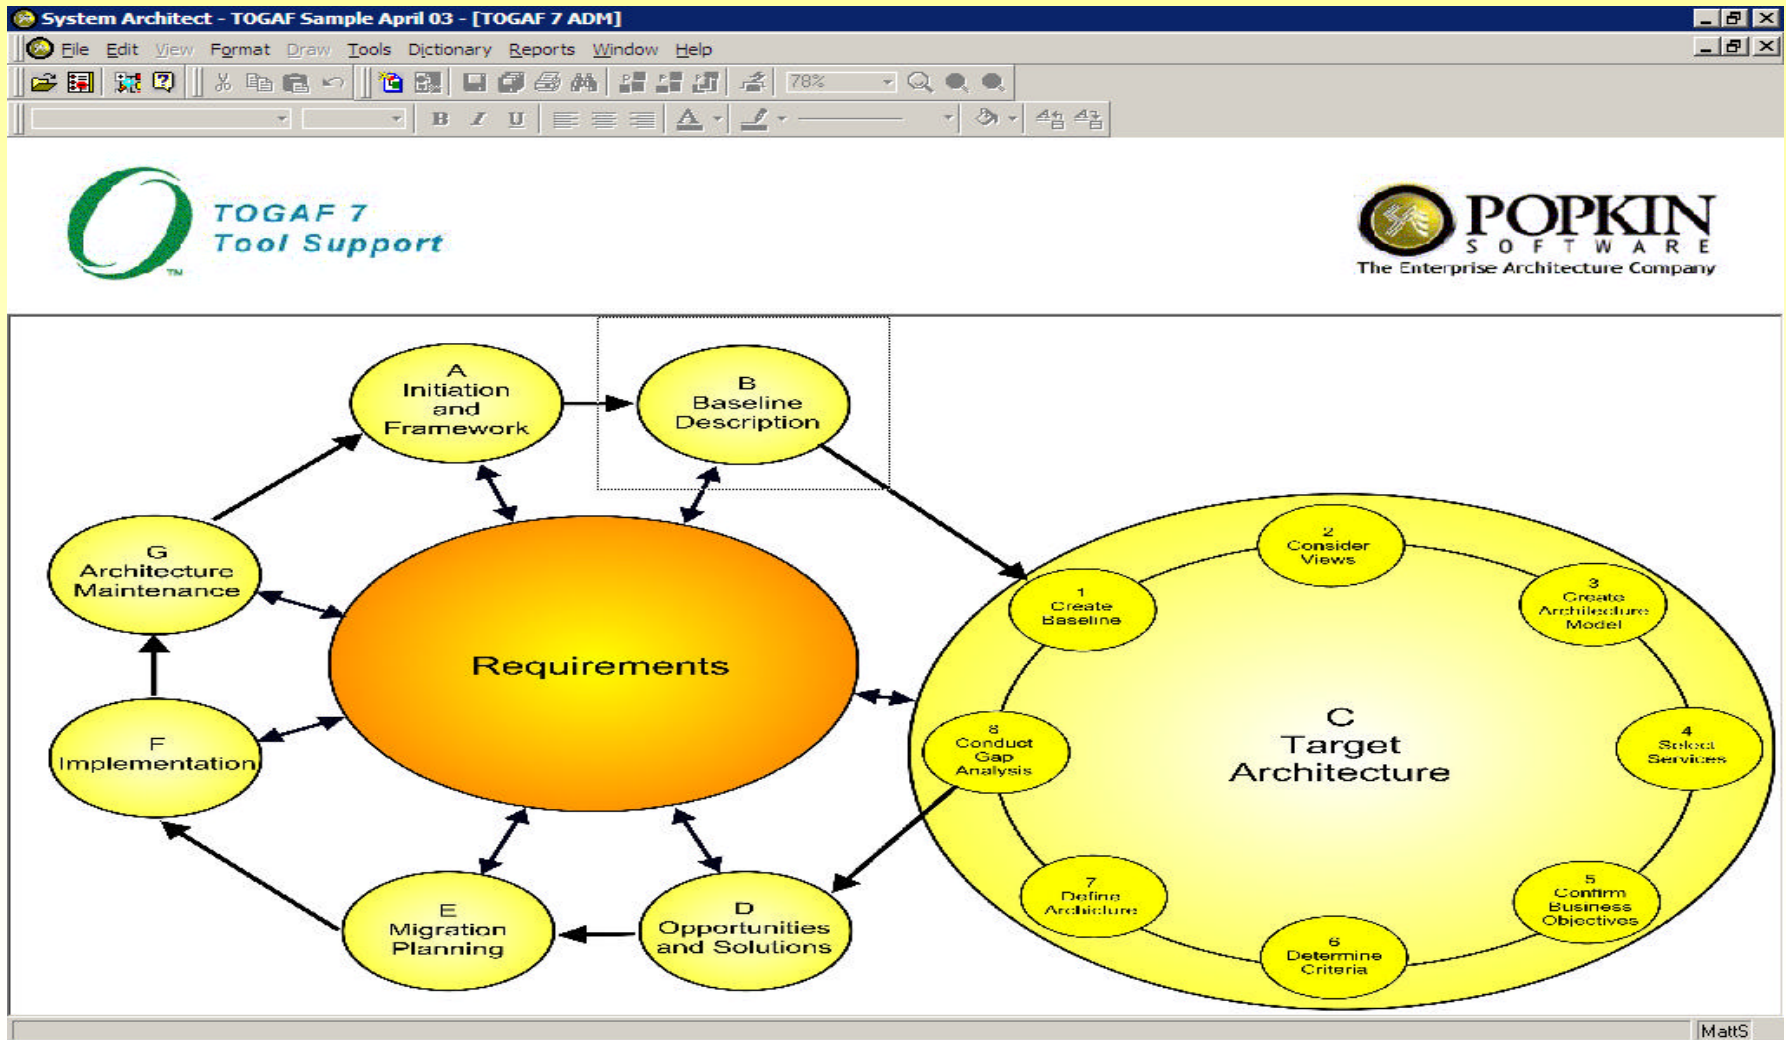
System Architect - TOGAF Sample April 03 - [TOGAF 7 ADM]

File Edit View Format Draw Tools Dictionary Reports Window Help

78%

B I U

TOGAF 7
Tool Support

POPKIN
SOFTWARE
The Enterprise Architecture Company

A
Initiation
and
Framework

B
Baseline
Description

G
Architecture
Maintenance

Requirements

F
Implementation

E
Migration
Planning

D
Opportunities
and Solutions

C
Target
Architecture

1
Create
Baseline

2
Consider
Views

3
Create
Architecture
Model

4
Select
Services

5
Confirm
Business
Objectives

6
Determine
Criteria

7
Define
Archicture

8
Conduct
Gap
Analysis

MattS